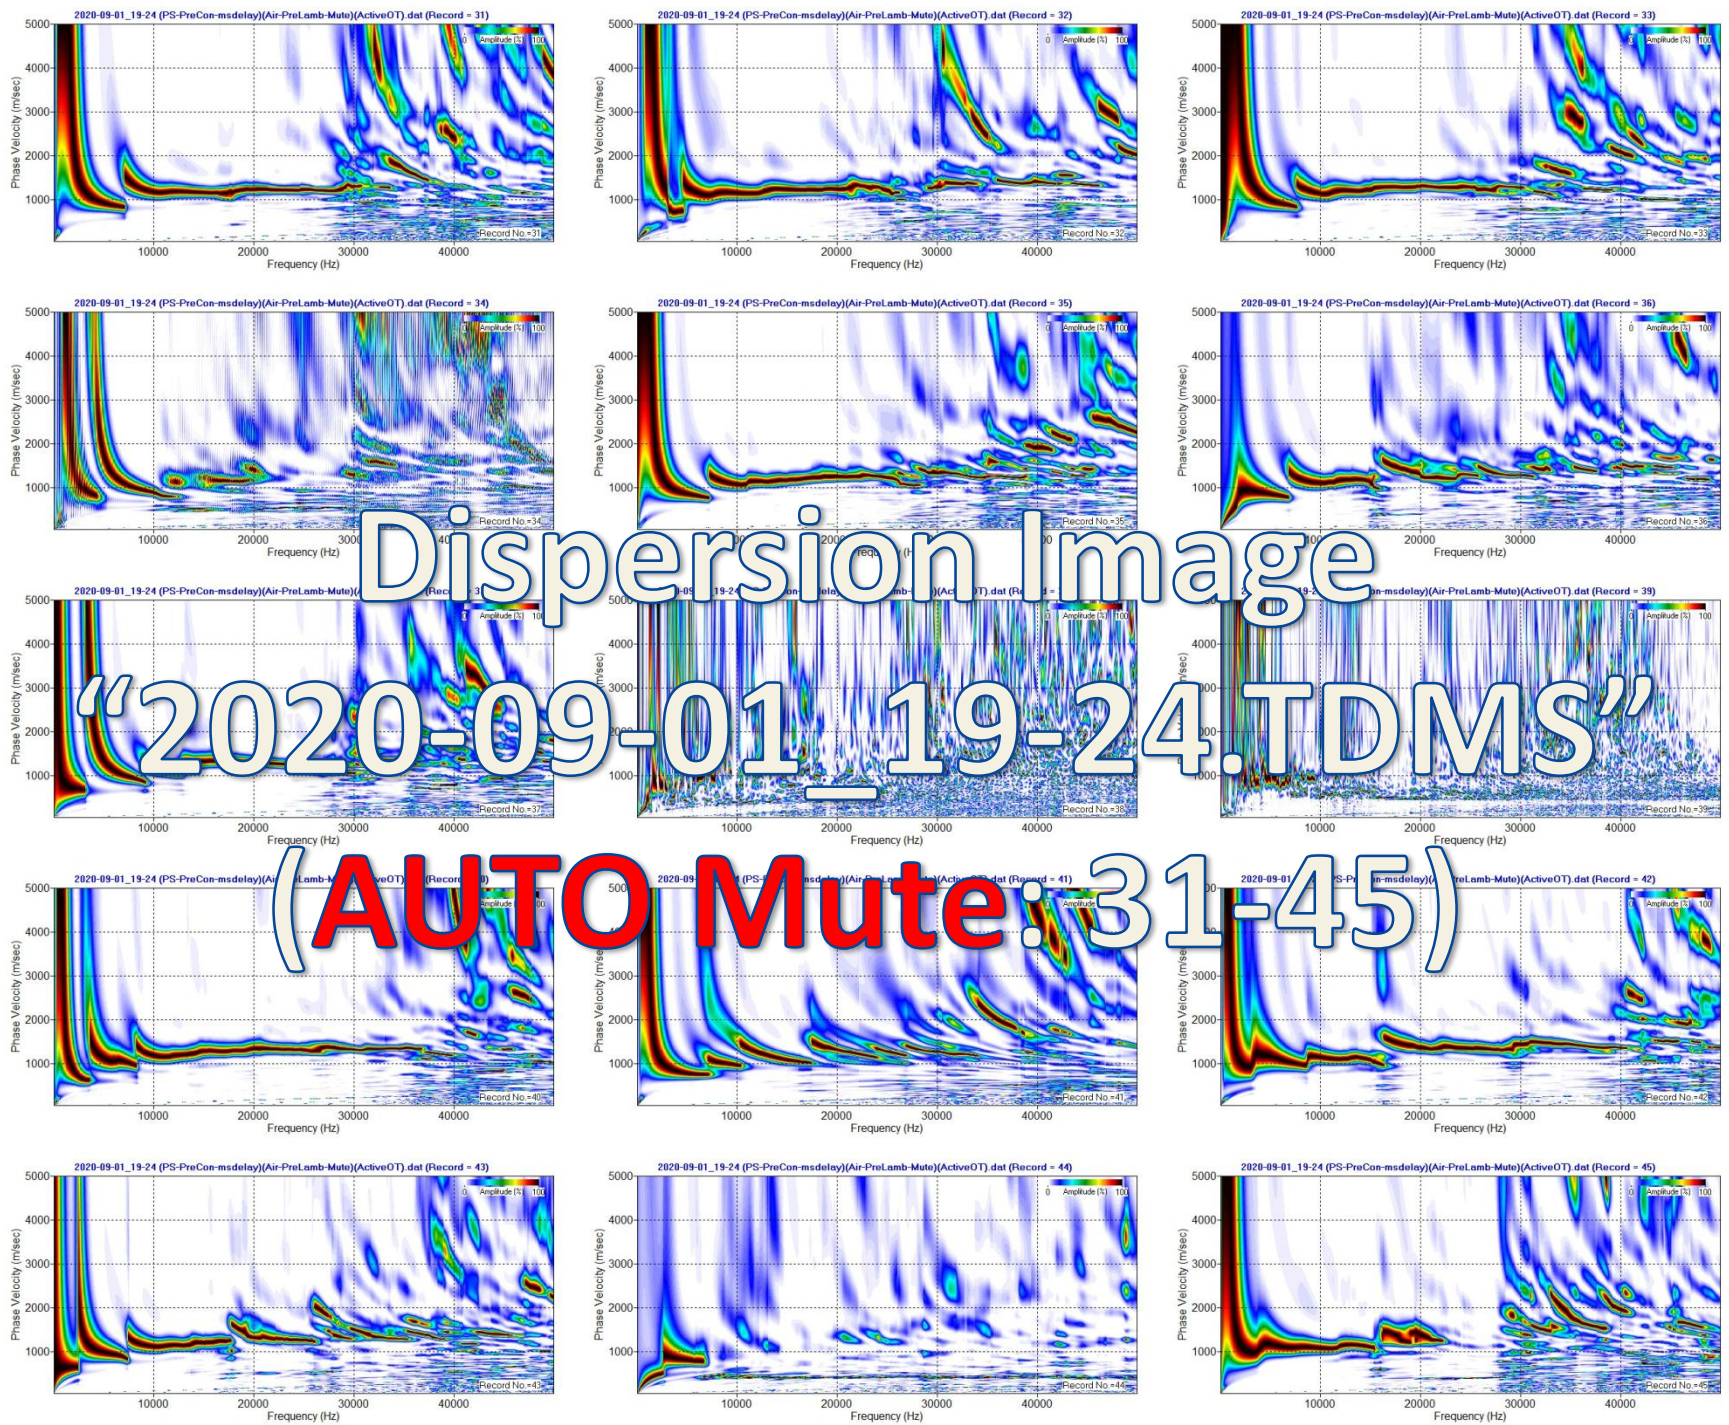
Dispersion Image
“2020-09-01_19-24.TDMS”
(AUTO Mute: 31-45)

2020-09-01_19-24 (PS-PreCon-msdelay)(Air-PreLamb-Mute)(ActiveOT).dat (Record = 31)
0 Amplitude (%) 100
5000 4000 3000 2000 1000
Phase Velocity (m/sec)
10000 20000 30000 40000
Frequency (Hz)
Record No.=31

2020-09-01_19-24 (PS-PreCon-msdelay)(Air-PreLamb-Mute)(ActiveOT).dat (Record = 32)
0 Amplitude (%) 100
5000 4000 3000 2000 1000
Phase Velocity (m/sec)
10000 20000 30000 40000
Frequency (Hz)
Record No.=32

2020-09-01_19-24 (PS-PreCon-msdelay)(Air-PreLamb-Mute)(ActiveOT).dat (Record = 33)
0 Amplitude (%) 100
5000 4000 3000 2000 1000
Phase Velocity (m/sec)
10000 20000 30000 40000
Frequency (Hz)
Record No.=33

2020-09-01_19-24 (PS-PreCon-msdelay)(Air-PreLamb-Mute)(ActiveOT).dat (Record = 34)
0 Amplitude (%) 100
5000 4000 3000 2000 1000
Phase Velocity (m/sec)
10000 20000
Frequency (Hz)
Record No.=34

2020-09-01_19-24 (PS-PreCon-msdelay)(Air-PreLamb-Mute)(ActiveOT).dat (Record = 35)
0 Amplitude (%) 100
5000 4000 3000 2000 1000
Phase Velocity (m/sec)
Record No.=35

2020-09-01_19-24 (PS-PreCon-msdelay)(Air-PreLamb-Mute)(ActiveOT).dat (Record = 36)
0 Amplitude (%) 100
5000 4000 3000 2000 1000
Phase Velocity (m/sec)
20000 30000 40000
Frequency (Hz)
Record No.=36

2020-09-01_19-24 (PS-PreCon-msdelay)(Air-PreLamb-Mute)
0 Amplitude (%) 100
5000 4000 3000 2000 1000
Phase Velocity (m/sec)
10000 20000 30000 40000
Frequency (Hz)
Record No.=37

0 Amplitude (%) 100
5000 4000 3000 1000
10000 20000 30000 40000
Frequency (Hz)
Record No.=38

(Air-PreLamb-Mute)(ActiveOT).dat (Record = 39)
0 Amplitude (%) 100
5000 4000 1000
10000 20000 30000 40000
Frequency (Hz)
Record No.=39

2020-09-01_19-24 (PS-PreCon-msdelay)
5000 4000 3000 2000 1000
Phase Velocity (m/sec)
10000 20000 30000 40000
Frequency (Hz)
Record No.=40

2020-09-01_19-24
.dat (Record = 41)
5000 4000 3000 2000 1000
Phase Velocity (m/sec)
10000 20000 30000 40000
Frequency (Hz)
Record No.=41

2020-09-01
(Air-PreLamb-Mute)(ActiveOT).dat (Record = 42)
0 Amplitude (%) 100
5000 4000 3000 2000 1000
10000 20000 30000 40000
Frequency (Hz)
Record No.=42

2020-09-01_19-24 (PS-PreCon-msdelay)(Air-PreLamb-Mute)(ActiveOT).dat (Record = 43)
0 Amplitude (%) 100
5000 4000 3000 2000 1000
Phase Velocity (m/sec)
10000 20000 30000 40000
Frequency (Hz)
Record No.=43

2020-09-01_19-24 (PS-PreCon-msdelay)(Air-PreLamb-Mute)(ActiveOT).dat (Record = 44)
0 Amplitude (%) 100
5000 4000 3000 2000 1000
Phase Velocity (m/sec)
10000 20000 30000 40000
Frequency (Hz)
Record No.=44

2020-09-01_19-24 (PS-PreCon-msdelay)(Air-PreLamb-Mute)(ActiveOT).dat (Record = 45)
0 Amplitude (%) 100
5000 4000 3000 2000 1000
Phase Velocity (m/sec)
10000 20000 30000 40000
Frequency (Hz)
Record No.=45